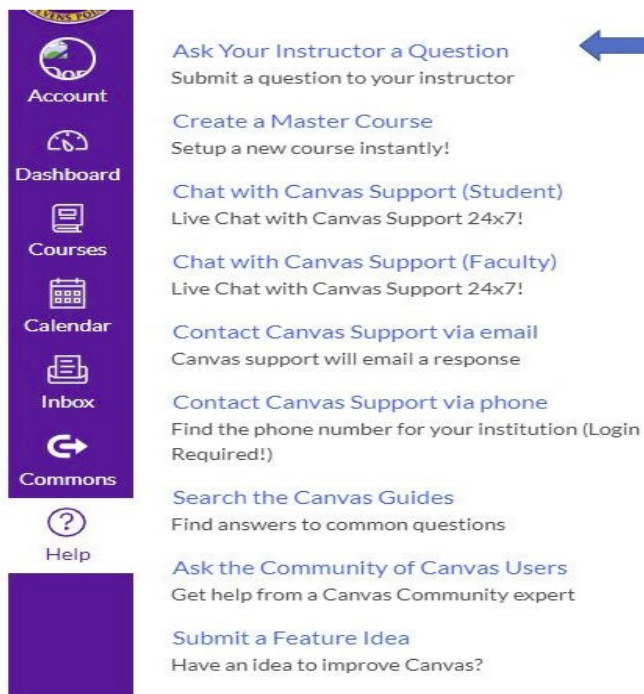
Account

Dashboard

Courses

Calendar

Inbox

Commons

Help

Ask Your Instructor a Question
Submit a question to your instructor

Create a Master Course
Setup a new course instantly!

Chat with Canvas Support (Student)
Live Chat with Canvas Support 24x7!

Chat with Canvas Support (Faculty)
Live Chat with Canvas Support 24x7!

Contact Canvas Support via email
Canvas support will email a response

Contact Canvas Support via phone
Find the phone number for your institution (Login Required!)

Search the Canvas Guides
Find answers to common questions

Ask the Community of Canvas Users
Get help from a Canvas Community expert

Submit a Feature Idea
Have an idea to improve Canvas?